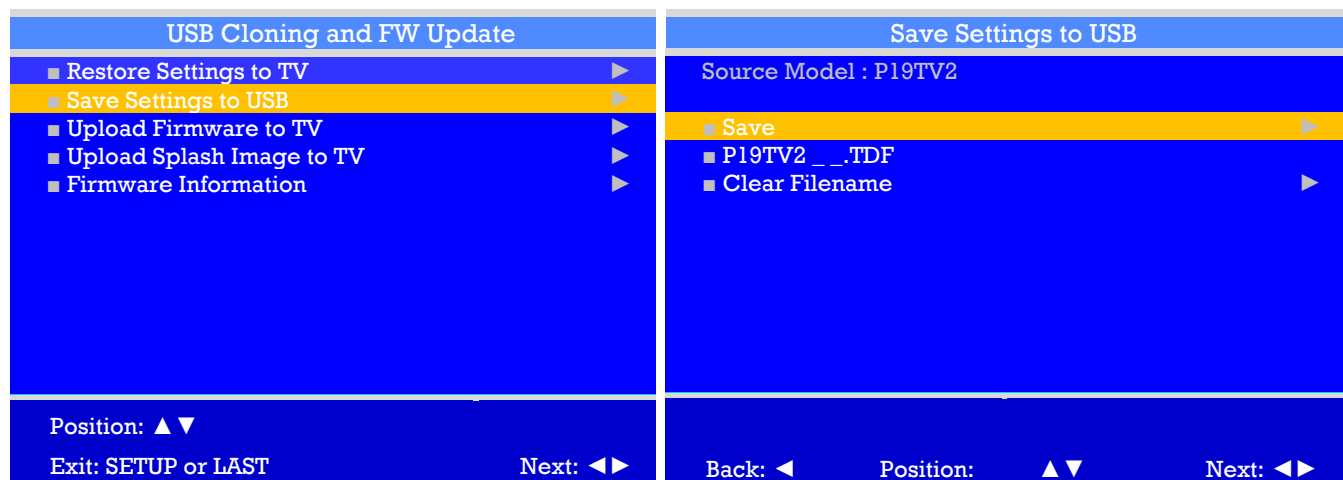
USB Cloning and FW Update

■ Restore Settings to TV ►
■ Save Settings to USB ►
■ Upload Firmware to TV ►
■ Upload Splash Image to TV ►
■ Firmware Information ►

Position: ▲▼

Exit: SETUP or LAST Next: ◄►

Save Settings to USB

Source Model : P19TV2

■ Save ►
■ P19TV2 _ _.TDF
■ Clear Filename ►

Back: ◄ Position: ▲▼ Next: ◄►